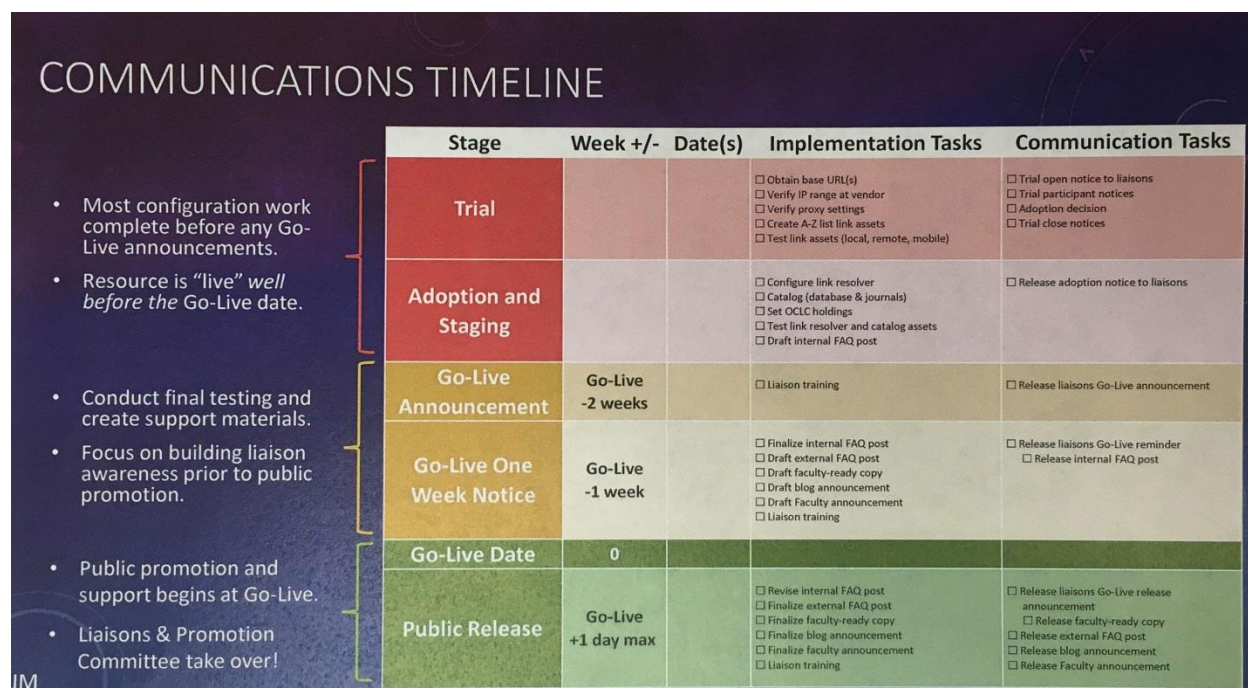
COMMUNICATIONS TIMELINE

• Most configuration work complete before any Go-Live announcements.

• Resource is "live" *well before the* Go-Live date.

• Conduct final testing and create support materials.

• Focus on building liaison awareness prior to public promotion.

• Public promotion and support begins at Go-Live.

• Liaisons & Promotion Committee take over!

| Stage | Week +/- | Date(s) | Implementation Tasks | Communication Tasks |
|---|---|---|---|---|
| Trial | | | ☐ Obtain base URL(s) ☐ Verify IP range at vendor ☐ Verify proxy settings ☐ Create A-Z list link assets ☐ Test link assets (local, remote, mobile) | ☐ Trial open notice to liaisons ☐ Trial participant notices ☐ Adoption decision ☐ Trial close notices |
| Adoption and Staging | | | ☐ Configure link resolver ☐ Catalog (database & journals) ☐ Set OCLC holdings ☐ Test link resolver and catalog assets ☐ Draft internal FAQ post | ☐ Release adoption notice to liaisons |
| Go-Live Announcement | Go-Live -2 weeks | | ☐ Liaison training | ☐ Release liaisons Go-Live announcement |
| Go-Live One Week Notice | Go-Live -1 week | | ☐ Finalize internal FAQ post ☐ Draft external FAQ post ☐ Draft faculty-ready copy ☐ Draft blog announcement ☐ Draft Faculty announcement ☐ Liaison training | ☐ Release liaisons Go-Live reminder ☐ Release internal FAQ post |
| Go-Live Date | 0 | | | |
| Public Release | Go-Live +1 day max | | ☐ Revise internal FAQ post ☐ Finalize external FAQ post ☐ Finalize faculty-ready copy ☐ Finalize blog announcement ☐ Finalize faculty announcement ☐ Liaison training | ☐ Release liaisons Go-Live release announcement ☐ Release faculty-ready copy ☐ Release external FAQ post ☐ Release blog announcement ☐ Release Faculty announcement |

IM